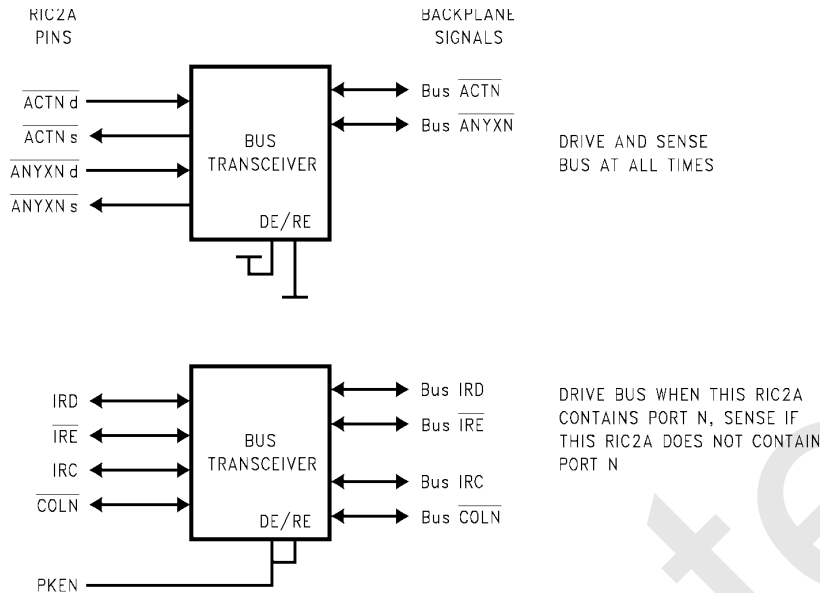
RIC2A PINS

BACKPLANE SIGNALS

$\overline{\text{ACTN}}$ d

$\overline{\text{ACTN}}$ s

$\overline{\text{ANYXN}}$ d

$\overline{\text{ANYXN}}$ s

BUS TRANSCEIVER

DE/RE

Bus $\overline{\text{ACTN}}$

Bus $\overline{\text{ANYXN}}$

DRIVE AND SENSE BUS AT ALL TIMES

IRD

$\overline{\text{IRE}}$

IRC

$\overline{\text{COLN}}$

BUS TRANSCEIVER

DE/RE

PKEN

Bus IRD

Bus $\overline{\text{IRE}}$

Bus IRC

Bus $\overline{\text{COLN}}$

DRIVE BUS WHEN THIS RIC2A CONTAINS PORT N, SENSE IF THIS RIC2A DOES NOT CONTAIN PORT N